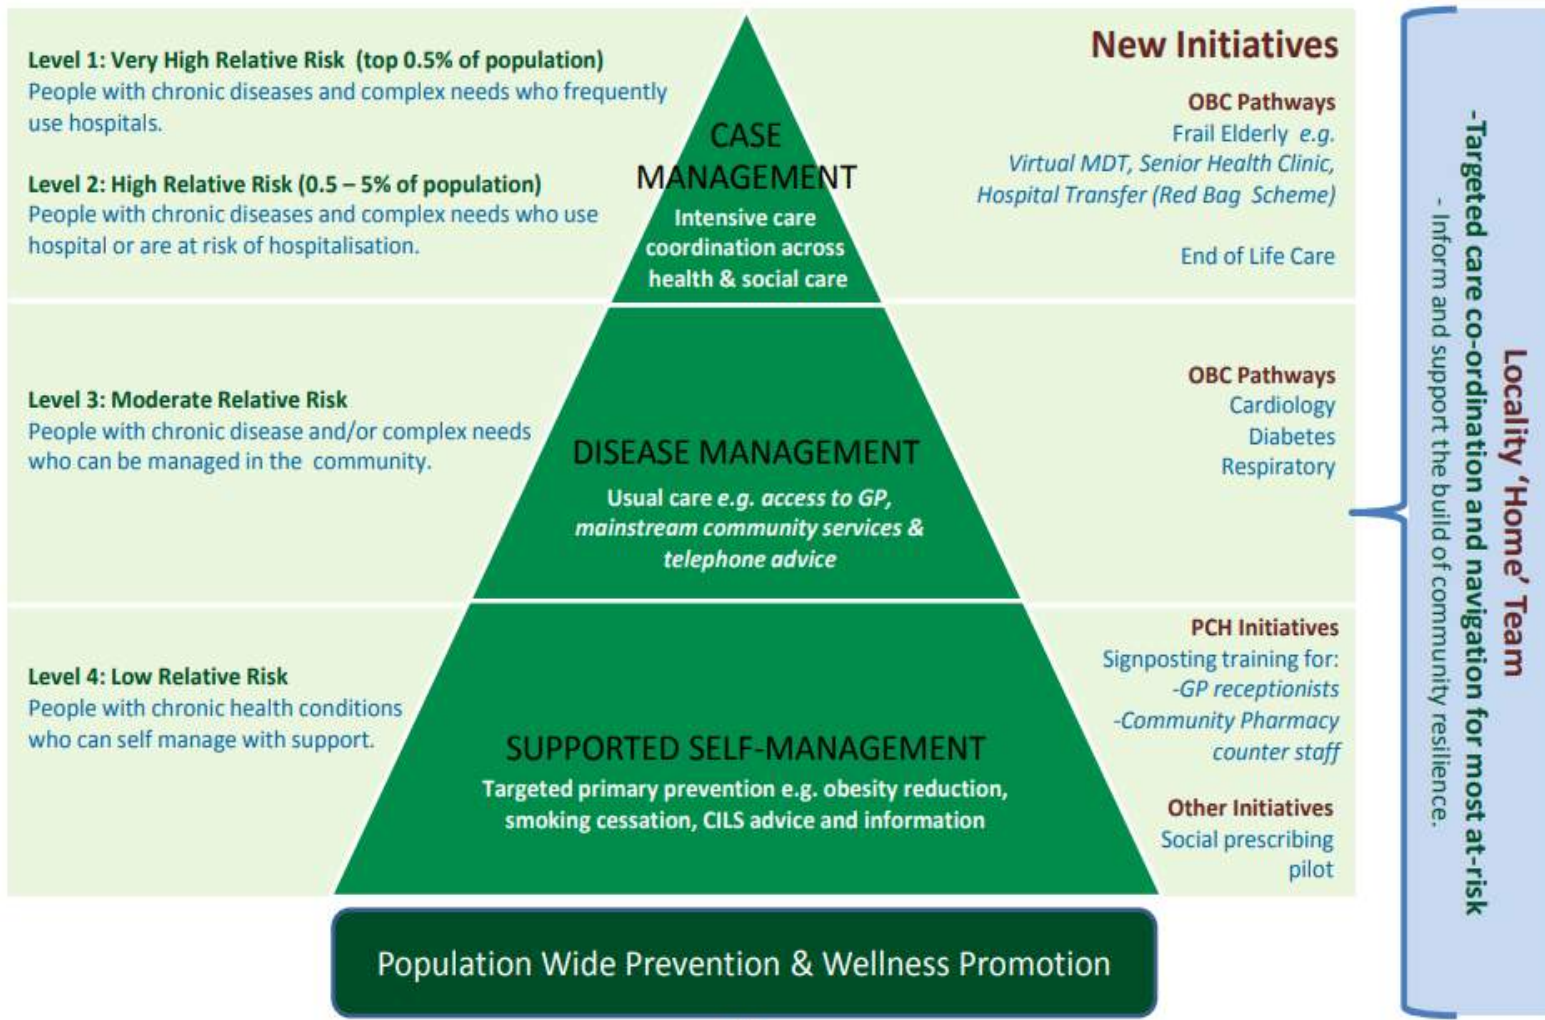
Level 1: Very High Relative Risk (top 0.5% of population)
People with chronic diseases and complex needs who frequently use hospitals.

Level 2: High Relative Risk (0.5 – 5% of population)
People with chronic diseases and complex needs who use hospital or are at risk of hospitalisation.

CASE MANAGEMENT
Intensive care coordination across health & social care

New Initiatives

OBC Pathways
Frail Elderly *e.g. Virtual MDT, Senior Health Clinic, Hospital Transfer (Red Bag Scheme)*

End of Life Care

Level 3: Moderate Relative Risk
People with chronic disease and/or complex needs who can be managed in the community.

DISEASE MANAGEMENT
Usual care *e.g. access to GP, mainstream community services & telephone advice*

OBC Pathways
Cardiology
Diabetes
Respiratory

Level 4: Low Relative Risk
People with chronic health conditions who can self manage with support.

SUPPORTED SELF-MANAGEMENT
Targeted primary prevention e.g. obesity reduction, smoking cessation, CILS advice and information

PCH Initiatives
Signposting training for:
*-GP receptionists*
*-Community Pharmacy counter staff*

Other Initiatives
Social prescribing pilot

Population Wide Prevention & Wellness Promotion

Locality 'Home' Team
-Targeted care co-ordination and navigation for most at-risk
- Inform and support the build of community resilience.